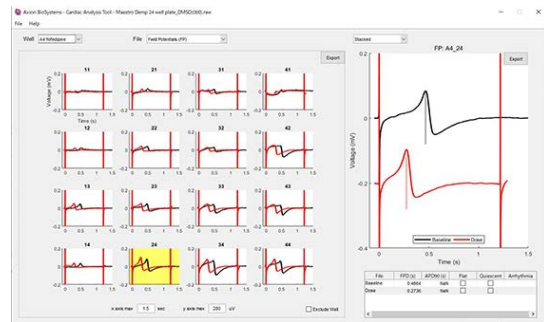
Axion BioSystems - Cardiac Analysis Tool - Maestro Edge 24 well plate_DMSO(000).raw

File Help

Well A4 Nifedipine

File Field Potentials (FP)

Stacked

Export

FP: A4_24

Export

11 21 31 41

Voltage (mV)

Time (s)

0 0.5 1 1.5

12 22 32 42

13 23 33 43

14 24 34 44

x axis max 1.5 sec

y axis max 200 uV

Exclude Well

0.2

0

-0.2

-0.4

Voltage (mV)

0 0.5 1

Time (s)

Baseline Dose

| File | FPD (s) | APD90 (s) | Flat | Quiescent | Arrhythmia |
|---|---|---|---|---|---|
| Baseline | 0.4664 | NaN | | | |
| Dose | 0.2736 | NaN | | | |